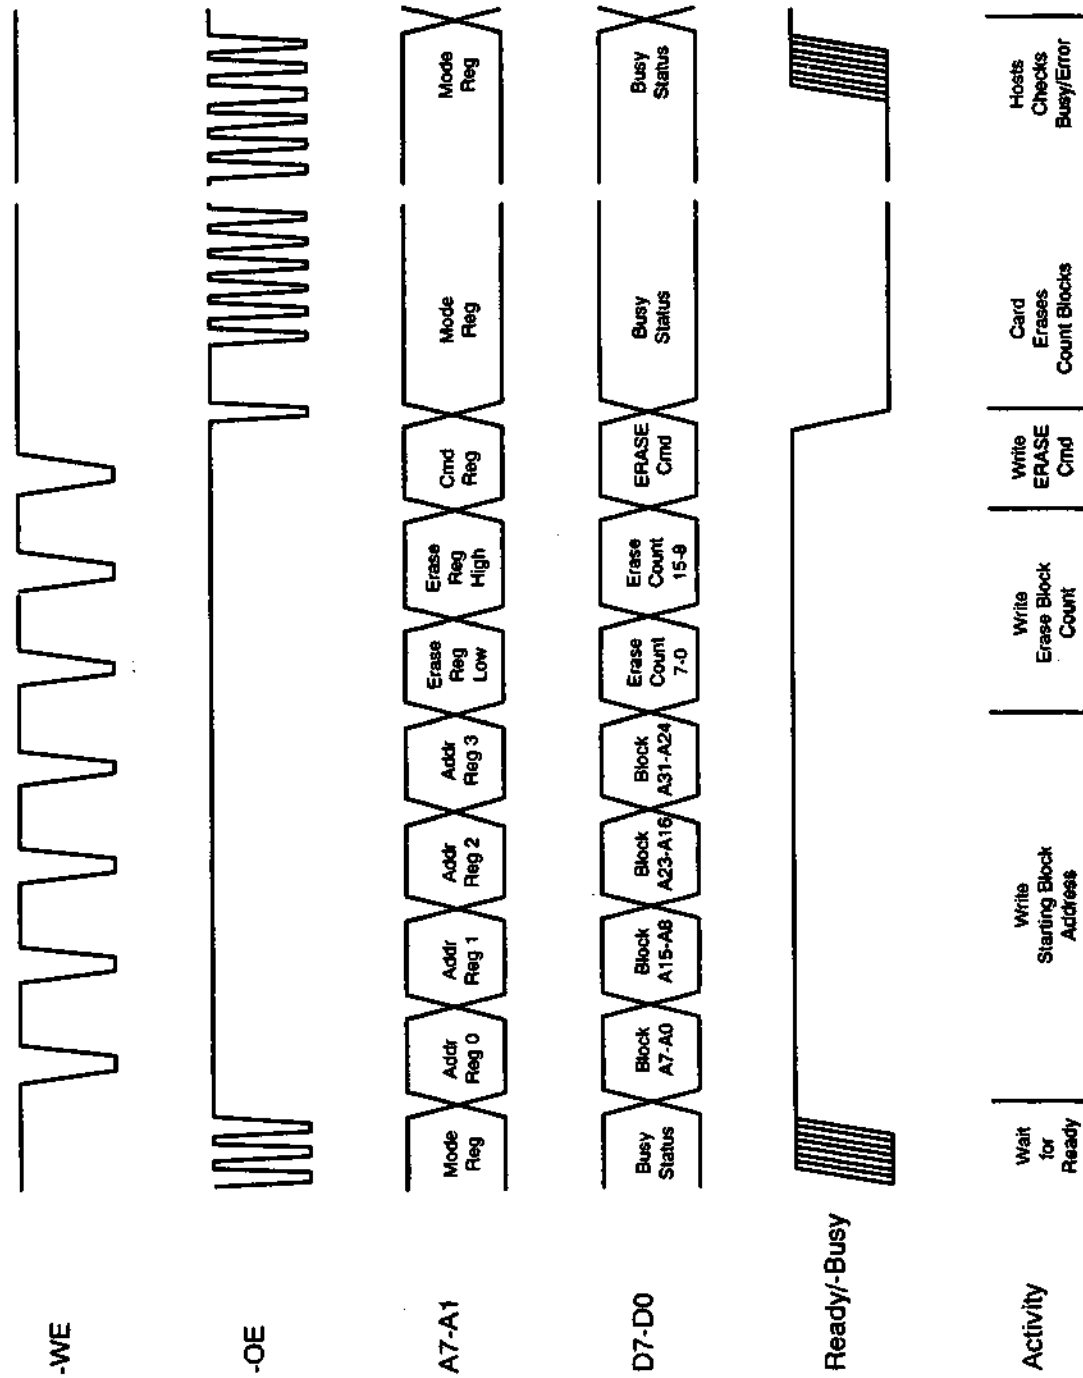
-WE

-OE

A7-A1

Mode Reg

Addr Reg 0

Addr Reg 1

Addr Reg 2

Addr Reg 3

Erase Reg Low

Erase Reg High

Cmd Reg

Mode Reg

Mode Reg

D7-D0

Busy Status

Block A7-A0

Block A15-A8

Block A23-A16

Block A31-A24

Erase Count 7-0

Erase Count 15-8

ERASE Cmd

Busy Status

Busy Status

Ready/-Busy

Activity

Wait for Ready

Write Starting Block Address

Write Erase Block Count

Write ERASE Cmd

Card Erases Count Blocks

Hosts Checks Busy/Error